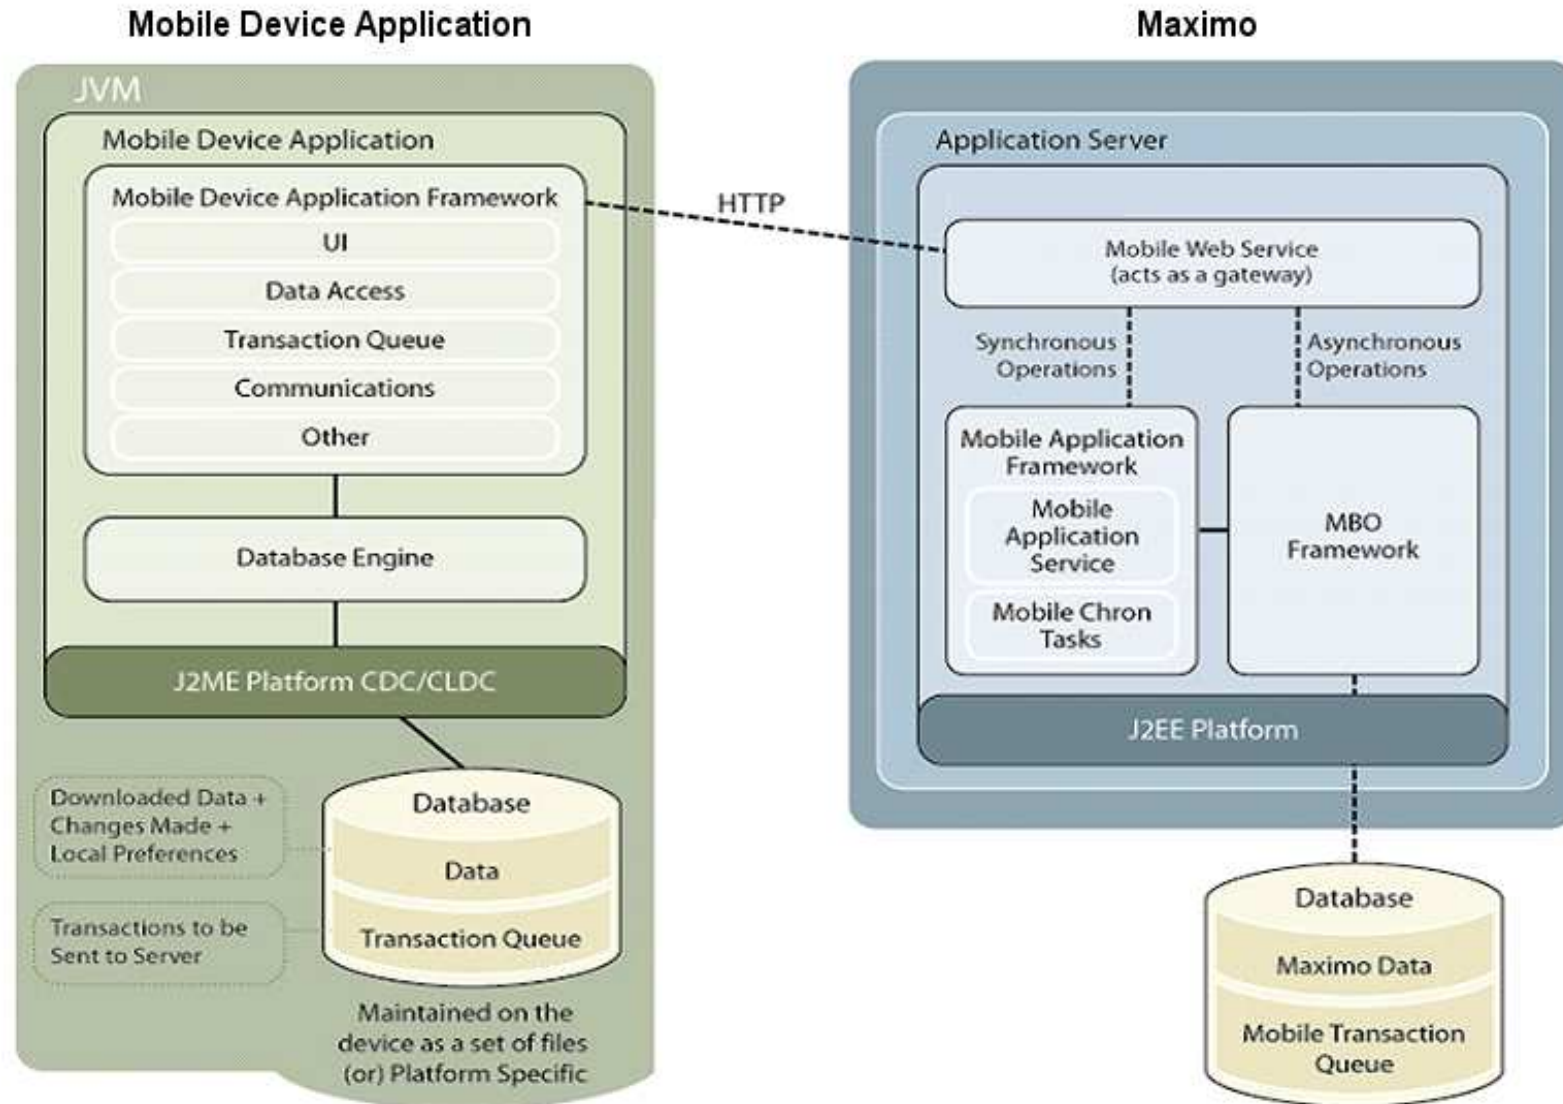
Mobile Device Application

Maximo

JVM

Mobile Device Application

Mobile Device Application Framework

UI

Data Access

Transaction Queue

Communications

Other

Database Engine

J2ME Platform CDC/CLDC

Downloaded Data + Changes Made + Local Preferences

Transactions to be Sent to Server

Database

Data

Transaction Queue

Maintained on the device as a set of files (or) Platform Specific

HTTP

Application Server

Mobile Web Service (acts as a gateway)

Synchronous Operations

Asynchronous Operations

Mobile Application Framework

Mobile Application Service

Mobile Chron Tasks

MBO Framework

J2EE Platform

Database

Maximo Data

Mobile Transaction Queue